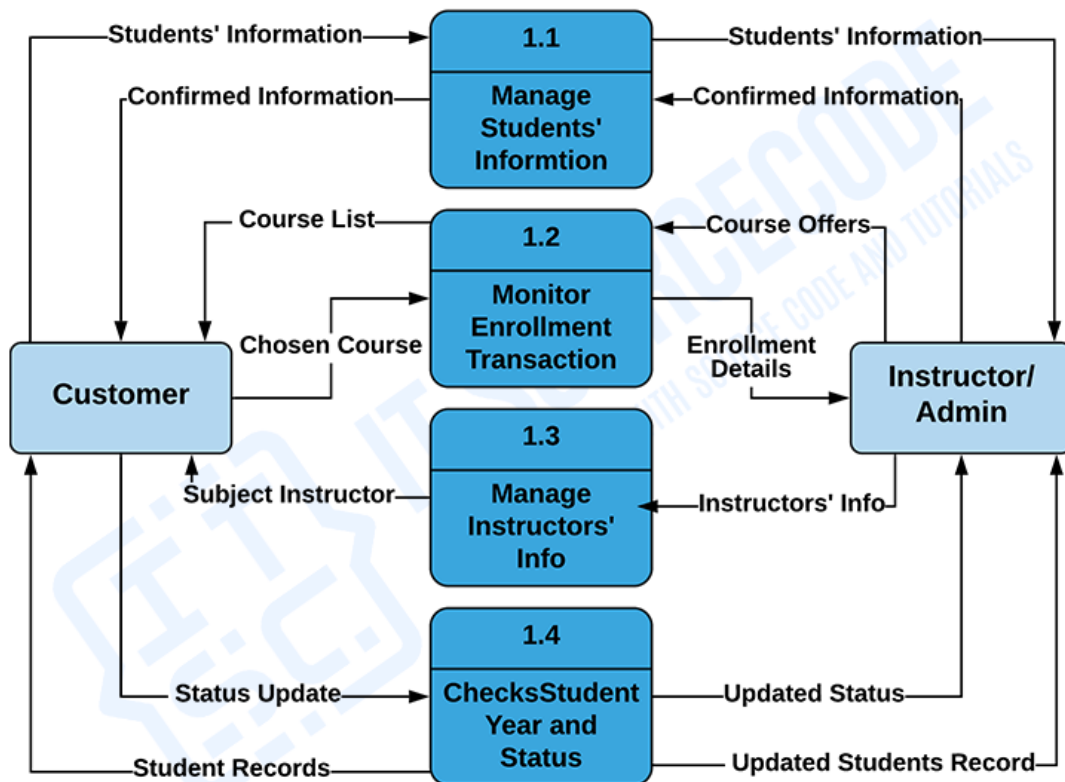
Students' Information

1.1

Manage Students' Informtion

Students' Information

Confirmed Information

Confirmed Information

Course List

1.2

Monitor Enrollment Transaction

Course Offers

Chosen Course

Enrollment Details

Customer

Instructor/ Admin

1.3

Manage Instructors' Info

Subject Instructor

Instructors' Info

1.4

ChecksStudent Year and Status

Status Update

Updated Status

Student Records

Updated Students Record

IT SOURCECODE WITH SOURCE CODE AND TUTORIALS